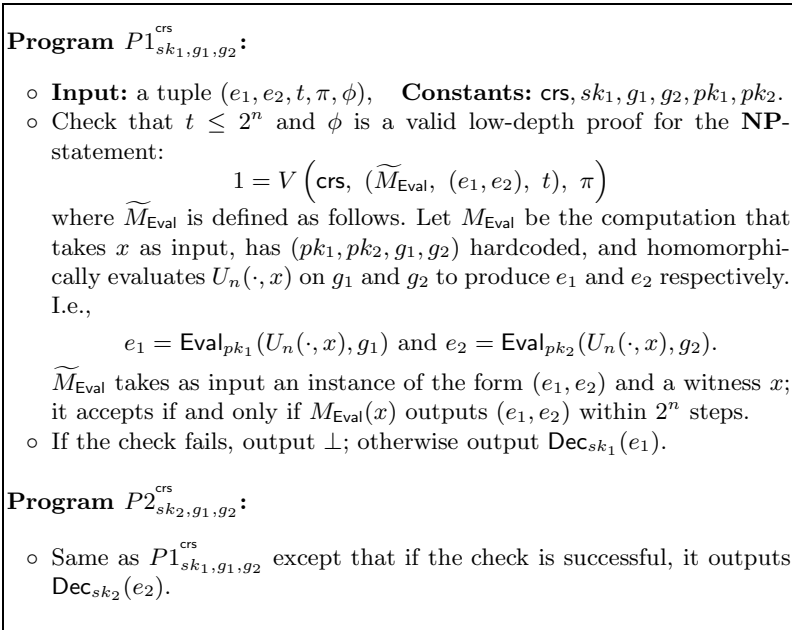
**Program** $P1^{\mathsf{crs}}_{sk_1,g_1,g_2}$**:**

◦ **Input:** a tuple $(e_1, e_2, t, \pi, \phi)$, **Constants:** $\mathsf{crs}, sk_1, g_1, g_2, pk_1, pk_2$.

◦ Check that $t \leq 2^n$ and $\phi$ is a valid low-depth proof for the **NP**-statement:

$$1 = V\left(\mathsf{crs},\ (\widetilde{M}_{\mathsf{Eval}},\ (e_1, e_2),\ t),\ \pi\right)$$

where $\widetilde{M}_{\mathsf{Eval}}$ is defined as follows. Let $M_{\mathsf{Eval}}$ be the computation that takes $x$ as input, has $(pk_1, pk_2, g_1, g_2)$ hardcoded, and homomorphically evaluates $U_n(\cdot, x)$ on $g_1$ and $g_2$ to produce $e_1$ and $e_2$ respectively. I.e.,

$$e_1 = \mathsf{Eval}_{pk_1}(U_n(\cdot, x), g_1) \text{ and } e_2 = \mathsf{Eval}_{pk_2}(U_n(\cdot, x), g_2).$$

$\widetilde{M}_{\mathsf{Eval}}$ takes as input an instance of the form $(e_1, e_2)$ and a witness $x$; it accepts if and only if $M_{\mathsf{Eval}}(x)$ outputs $(e_1, e_2)$ within $2^n$ steps.

◦ If the check fails, output $\perp$; otherwise output $\mathsf{Dec}_{sk_1}(e_1)$.

**Program** $P2^{\mathsf{crs}}_{sk_2,g_1,g_2}$**:**

◦ Same as $P1^{\mathsf{crs}}_{sk_1,g_1,g_2}$ except that if the check is successful, it outputs $\mathsf{Dec}_{sk_2}(e_2)$.